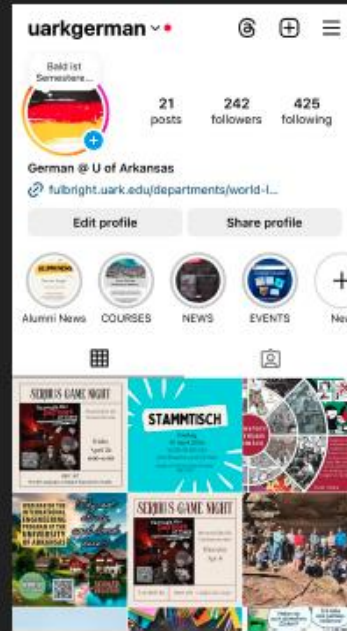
uarkgerman

Bald ist Semesterе...

21 posts

242 followers

425 following

German @ U of Arkansas

fulbright.uark.edu/departments/world-l...

Edit profile

Share profile

Alumni News

COURSES

NEWS

EVENTS

Ne

SERIOUS GAME NIGHT

STAMMTISCH

SERIOUS GAME NIGHT